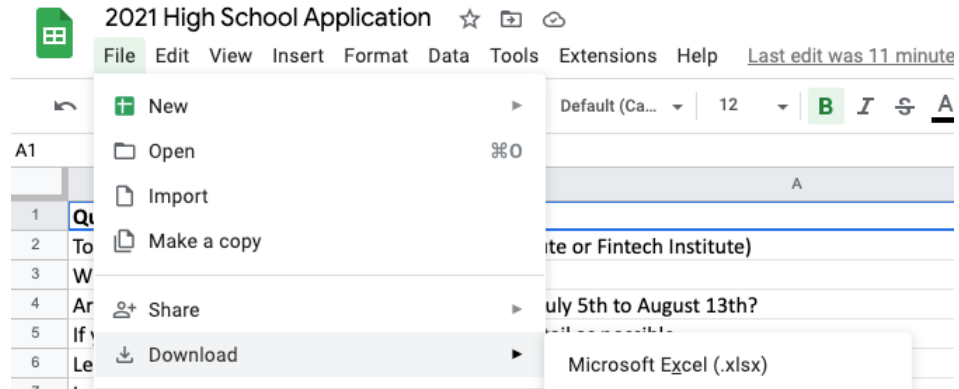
2021 High School Application

File Edit View Insert Format Data Tools Extensions Help Last edit was 11 minute

Default (Ca... 12 B I S A

A1

A

1 Qu
2 To ute or Fintech Institute)
3 W
4 Ar uly 5th to August 13th?
5 If
6 Le

New
Open ⌘O
Import
Make a copy
Share
Download

Microsoft Excel (.xlsx)